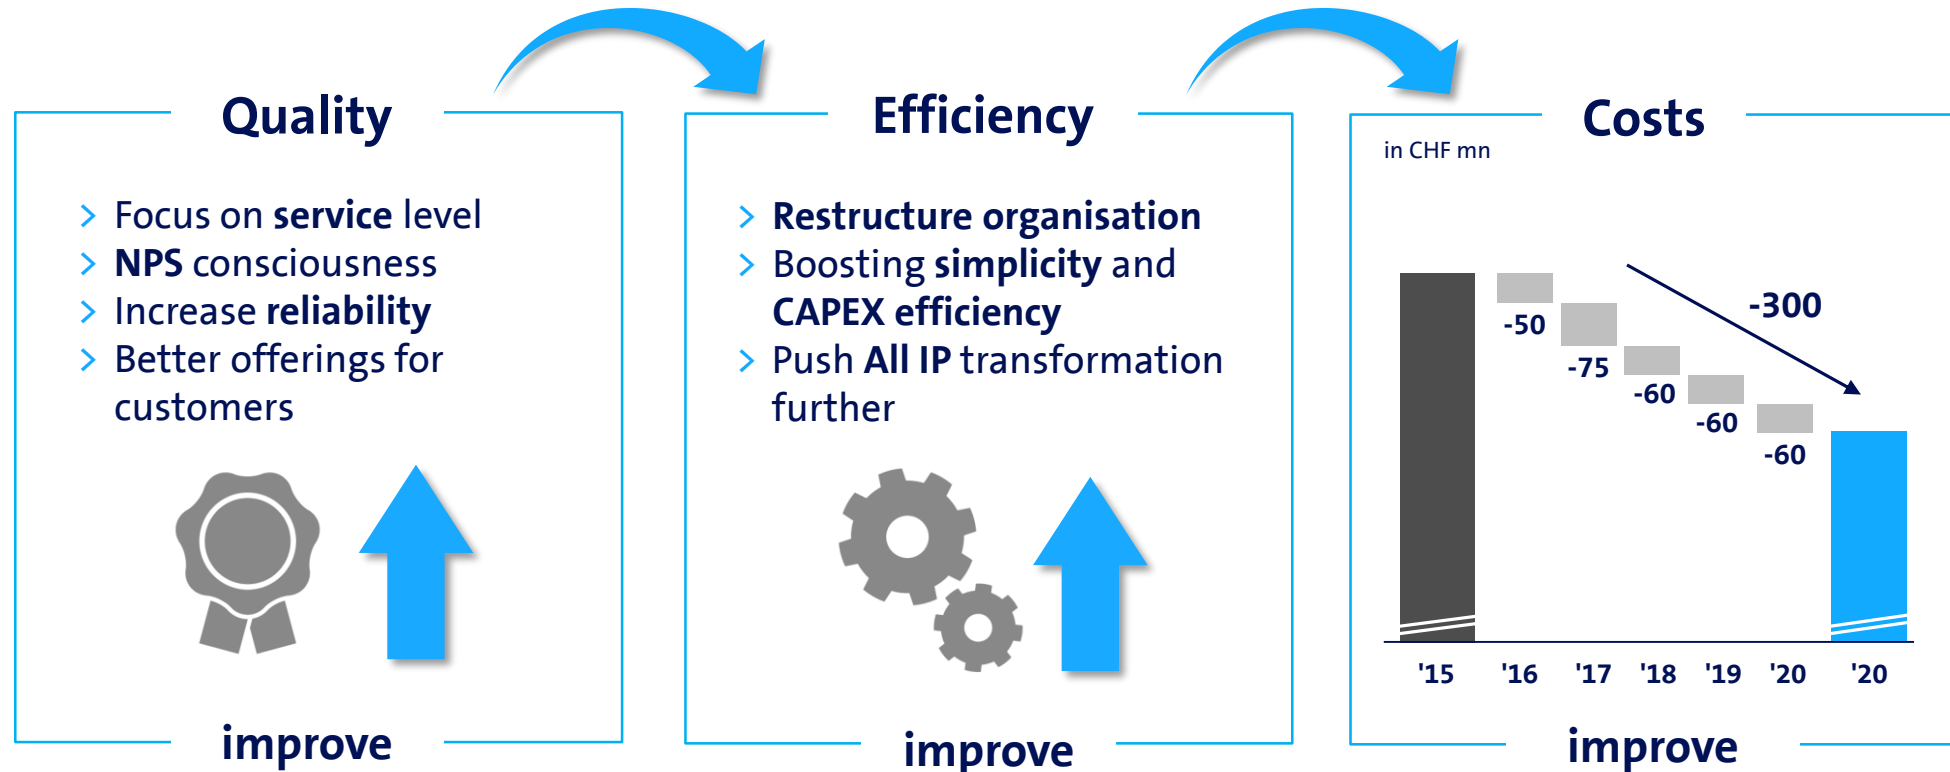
Quality

› Focus on **service** level
› **NPS** consciousness
› Increase **reliability**
› Better offerings for customers

improve

Efficiency

› **Restructure organisation**
› Boosting **simplicity** and **CAPEX efficiency**
› Push **All IP** transformation further

improve

Costs

in CHF mn

-300

-50
-75
-60
-60
-60

'15 '16 '17 '18 '19 '20 '20

improve